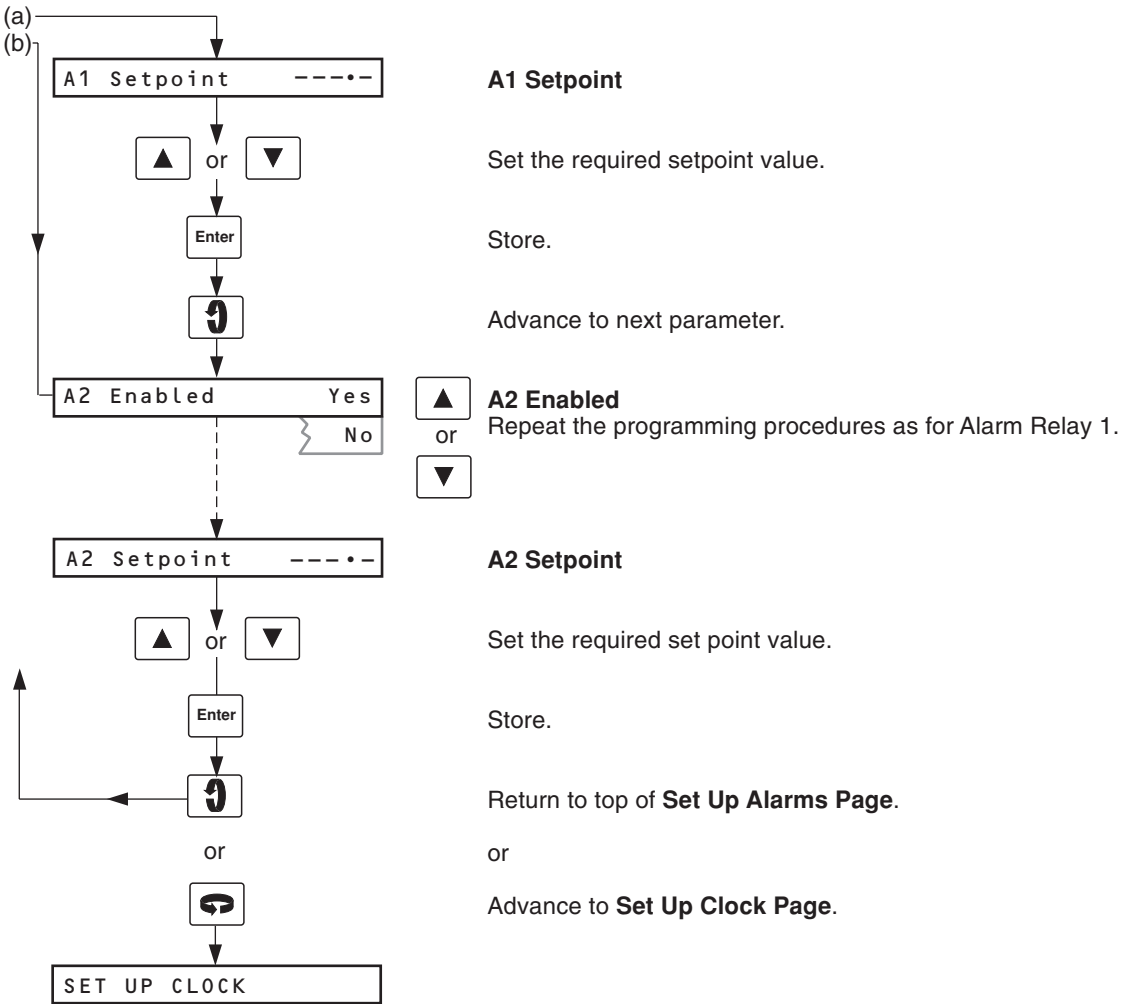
(a)
(b)

A1 Setpoint ---•-

A1 Setpoint

▲ or ▼

Set the required setpoint value.

Enter

Store.

Advance to next parameter.

A2 Enabled Yes
No

▲ or ▼

A2 Enabled
Repeat the programming procedures as for Alarm Relay 1.

A2 Setpoint ---•-

A2 Setpoint

▲ or ▼

Set the required set point value.

Enter

Store.

Return to top of **Set Up Alarms Page**.

or

or

Advance to **Set Up Clock Page**.

SET UP CLOCK